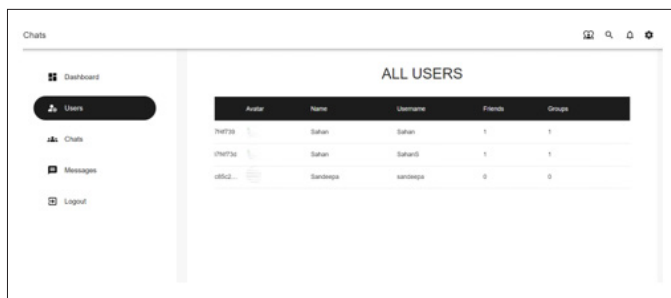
Chats

Dashboard

Users

Chats

Messages

Logout

ALL USERS

| | Avatar | Name | Username | Friends | Groups |
|---|---|---|---|---|---|
| 7f4f739 | | Sahan | Sahan | 1 | 1 |
| l7f4f73d | | Sahan | SahanS | 1 | 1 |
| c85c2... | | Sandeepa | sandeepa | 0 | 0 |